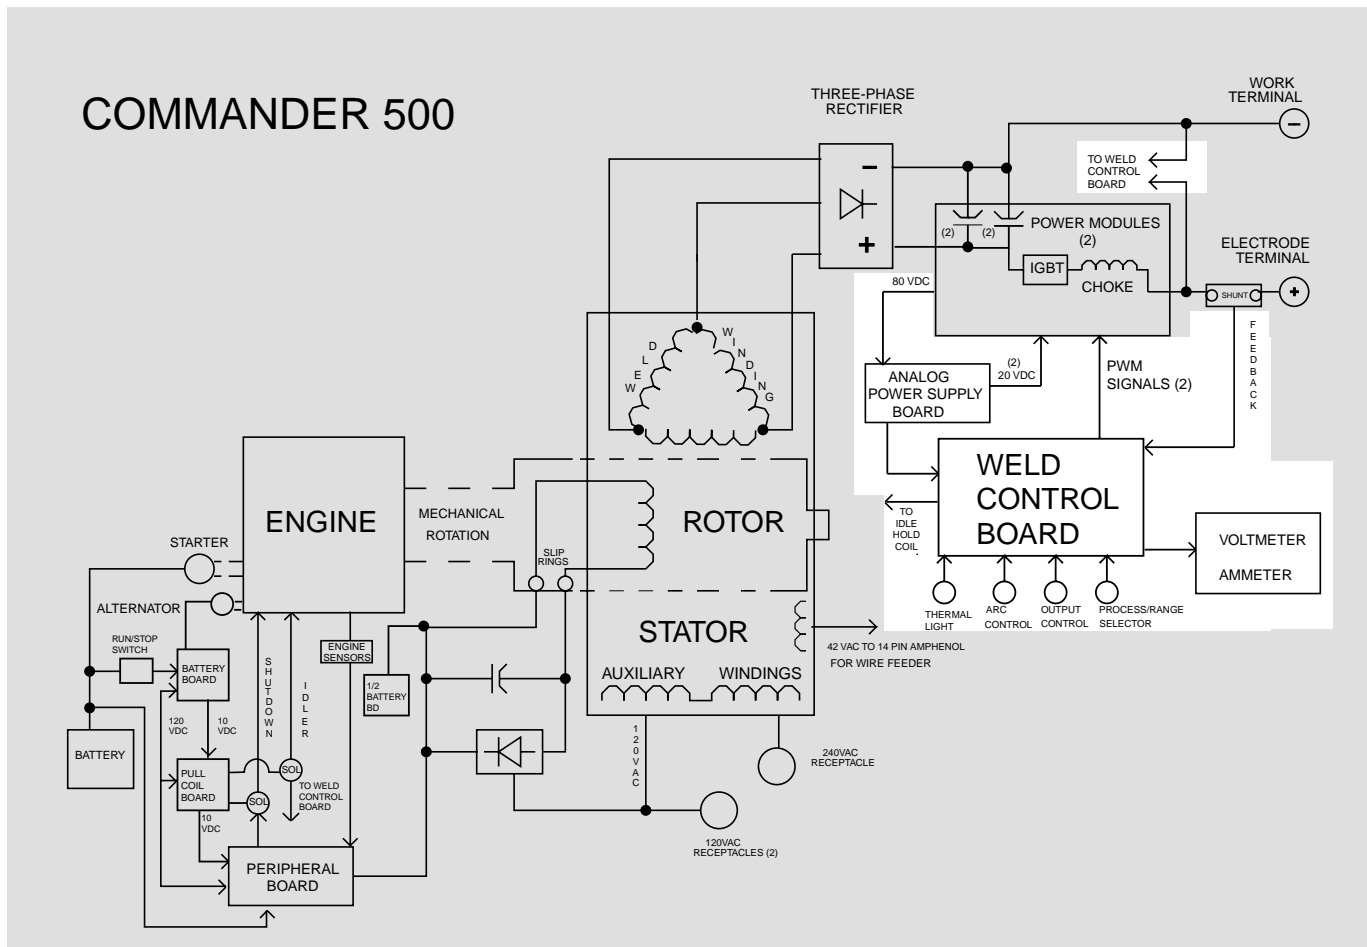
COMMANDER 500

THREE-PHASE RECTIFIER

WORK TERMINAL

TO WELD CONTROL BOARD

POWER MODULES (2)

(2) (2)

IGBT

CHOKE

ELECTRODE TERMINAL

SHUNT

80 VDC

(2) 20 VDC

PWM SIGNALS (2)

FEEDBACK

ANALOG POWER SUPPLY BOARD

WELD CONTROL BOARD

TO IDLE HOLD COIL

VOLTMETER

AMMETER

THERMAL LIGHT

ARC CONTROL

OUTPUT CONTROL

PROCESS/RANGE SELECTOR

WELD WINDING

ENGINE

MECHANICAL ROTATION

ROTOR

SLIP RINGS

STARTER

ALTERNATOR

RUN/STOP SWITCH

BATTERY BOARD

ENGINE SENSORS

1/2 BATTERY BD

STATOR

42 VAC TO 14 PIN AMPHENOL FOR WIRE FEEDER

AUXILIARY WINDINGS

120 VDC

10 VDC

SHUTDOWN

IDLER

BATTERY

PULL COIL BOARD

SOL

SOL

TO WELD CONTROL BOARD

10 VDC

120VAC

240VAC RECEPTACLE

120VAC RECEPTACLES (2)

PERIPHERAL BOARD